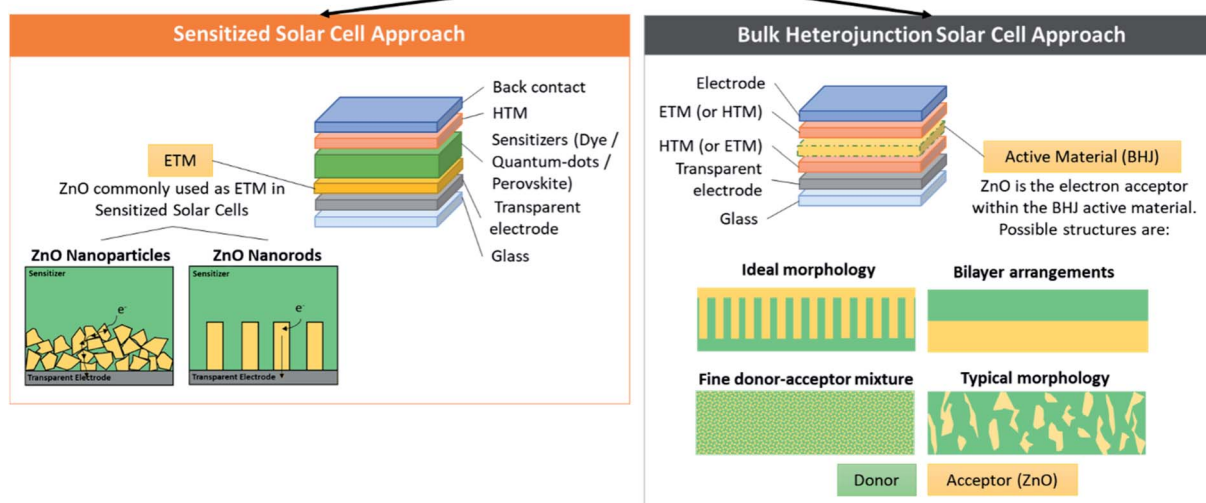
Sensitized Solar Cell Approach

Back contact
HTM
Sensitizers (Dye / Quantum-dots / Perovskite)
Transparent electrode
Glass

ETM

ZnO commonly used as ETM in Sensitized Solar Cells

ZnO Nanoparticles

Sensitizer
e⁻
Transparent Electrode

ZnO Nanorods

Sensitizer
e⁻
Transparent Electrode

Bulk Heterojunction Solar Cell Approach

Electrode
ETM (or HTM)
HTM (or ETM)
Transparent electrode
Glass

Active Material (BHJ)

ZnO is the electron acceptor within the BHJ active material. Possible structures are:

Ideal morphology

Bilayer arrangements

Fine donor-acceptor mixture

Typical morphology

Donor

Acceptor (ZnO)